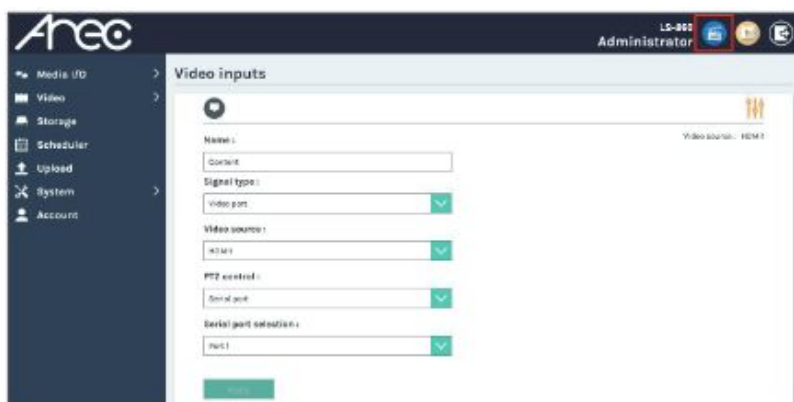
Arec

LS-860
Administrator

Media I/O
Video
Storage
Scheduler
Upload
System
Account

Video inputs

Video source : HDMI 1

Name :
Content

Signal type :
Video port

Video source :
HDMI 1

PTZ control :
Serial port

Serial port selection :
Port 1

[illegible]